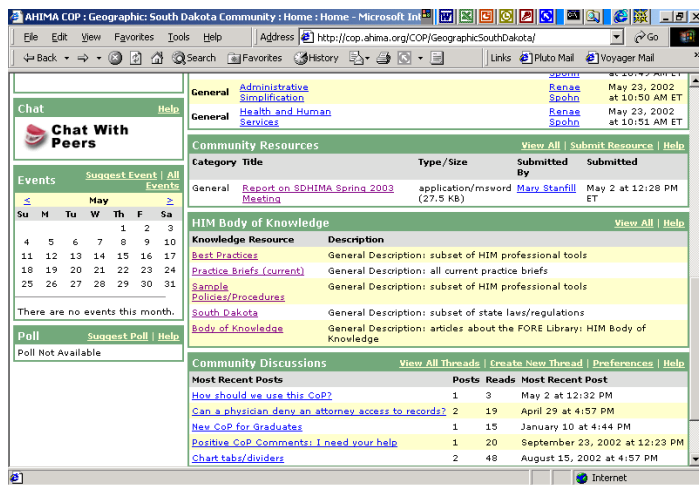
AHIMA COP : Geographic: South Dakota Community : Home : Home - Microsoft Int

File Edit View Favorites Tools Help Address http://cop.ahima.org/COP/GeographicSouthDakota/ Go

Back Search Favorites History Links Pluto Mail Voyager Mail

Chat Help

Chat With Peers

Events Suggest Event | All Events

< May >

| Su | M | Tu | W | Th | F | Sa |
|---|---|---|---|---|---|---|
| | | | | 1 | 2 | 3 |
| 4 | 5 | 6 | 7 | 8 | 9 | 10 |
| 11 | 12 | 13 | 14 | 15 | 16 | 17 |
| 18 | 19 | 20 | 21 | 22 | 23 | 24 |
| 25 | 26 | 27 | 28 | 29 | 30 | 31 |

There are no events this month.

Poll Suggest Poll | Help

Poll Not Available

| | | | |
|---|---|---|---|
| | | Spohn | |
| General | Administrative Simplification | Renae Spohn | May 23, 2002 at 10:50 AM ET |
| General | Health and Human Services | Renae Spohn | May 23, 2002 at 10:51 AM ET |

Community Resources View All | Submit Resource | Help

| Category | Title | Type/Size | Submitted By | Submitted |
|---|---|---|---|---|
| General | Report on SDHIMA Spring 2003 Meeting | application/msword (27.5 KB) | Mary Stanfill | May 2 at 12:28 PM ET |

HIM Body of Knowledge View All | Help

| Knowledge Resource | Description |
|---|---|
| Best Practices | General Description: subset of HIM professional tools |
| Practice Briefs (current) | General Description: all current practice briefs |
| Sample Policies/Procedures | General Description: subset of HIM professional tools |
| South Dakota | General Description: subset of state laws/regulations |
| Body of Knowledge | General Description: articles about the FORE Library: HIM Body of Knowledge |

Community Discussions View All Threads | Create New Thread | Preferences | Help

| Most Recent Posts | Posts | Reads | Most Recent Post |
|---|---|---|---|
| How should we use this CoP? | 1 | 3 | May 2 at 12:32 PM |
| Can a physician deny an attorney access to records? | 2 | 19 | April 29 at 4:57 PM |
| New CoP for Graduates | 1 | 15 | January 10 at 4:44 PM |
| Positive CoP Comments: I need your help | 1 | 20 | September 23, 2002 at 12:23 PM |
| Chart tabs/dividers | 2 | 48 | August 15, 2002 at 4:57 PM |

Internet